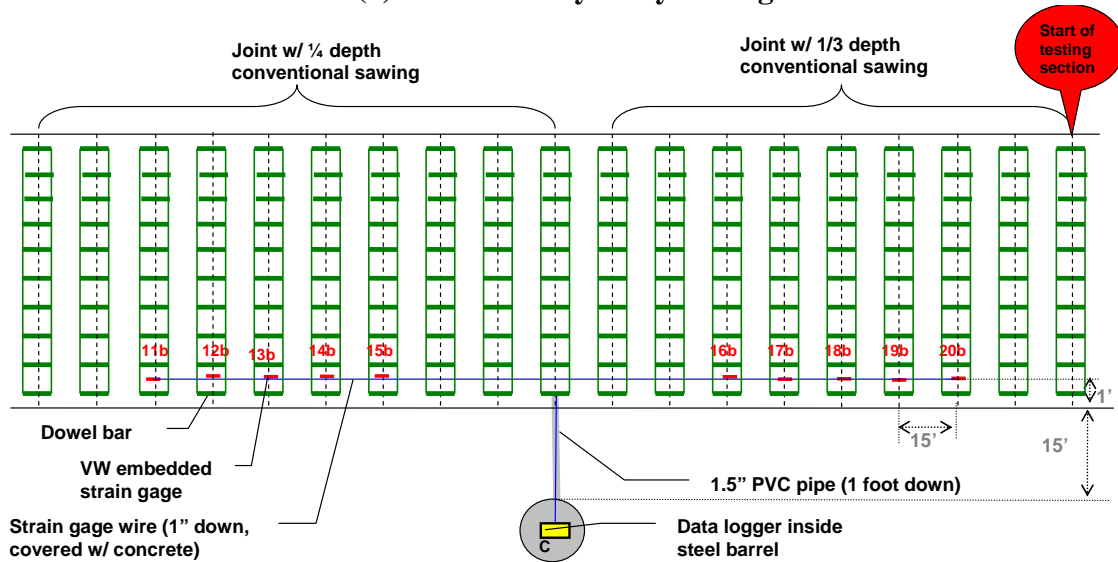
Joint w/ ¼ depth conventional sawing

Joint w/ 1/3 depth conventional sawing

Start of testing section

11b 12b 13b 14b 15b 16b 17b 18b 19b 20b

1'

15'

15'

Dowel bar

VW embedded strain gage

Strain gage wire (1" down, covered w/ concrete)

1.5" PVC pipe (1 foot down)

C

Data logger inside steel barrel